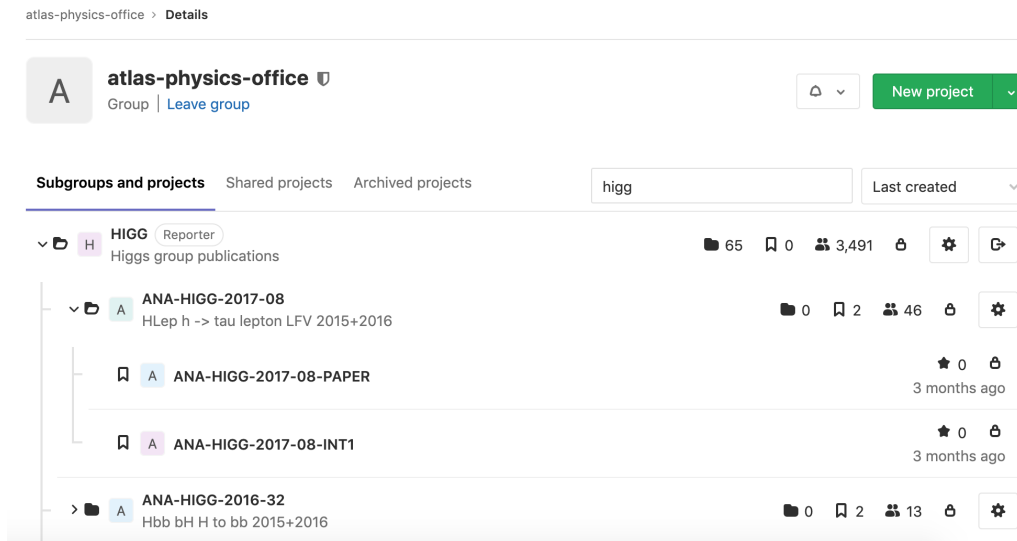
atlas-physics-office > Details

A

atlas-physics-office

Group | Leave group

New project

Subgroups and projects Shared projects Archived projects

higg

Last created

H HIGG Reporter
Higgs group publications

65 0 3,491

A ANA-HIGG-2017-08
HLep h -> tau lepton LFV 2015+2016

0 2 46

A ANA-HIGG-2017-08-PAPER

0
3 months ago

A ANA-HIGG-2017-08-INT1

0
3 months ago

A ANA-HIGG-2016-32
Hbb bH H to bb 2015+2016

0 2 13